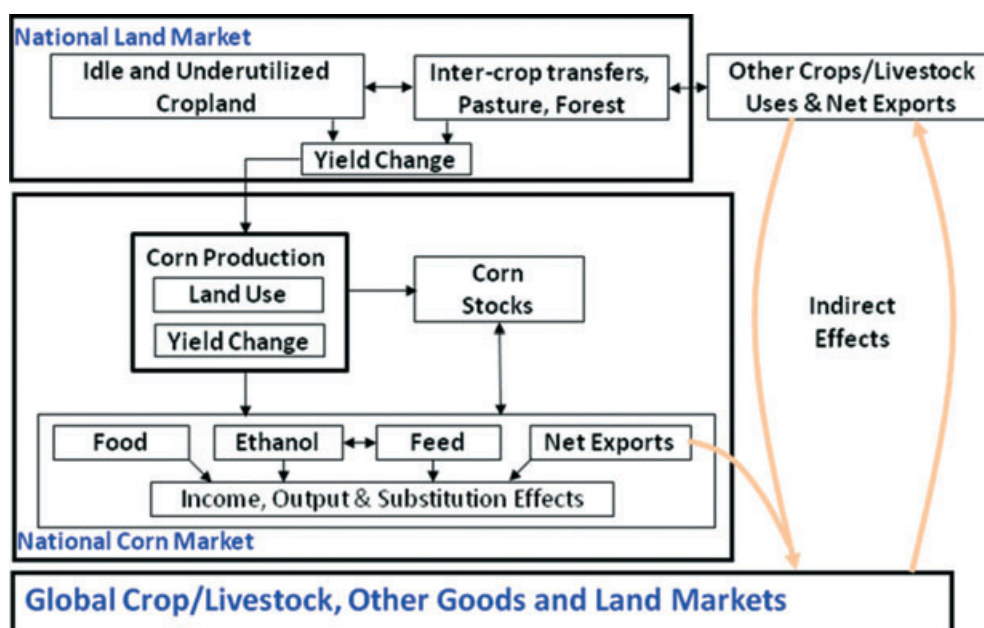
National Land Market

Idle and Underutilized Cropland

Inter-crop transfers, Pasture, Forest

Other Crops/Livestock Uses & Net Exports

Yield Change

Corn Production

Land Use

Yield Change

Corn Stocks

Indirect Effects

Food

Ethanol

Feed

Net Exports

Income, Output & Substitution Effects

National Corn Market

Global Crop/Livestock, Other Goods and Land Markets